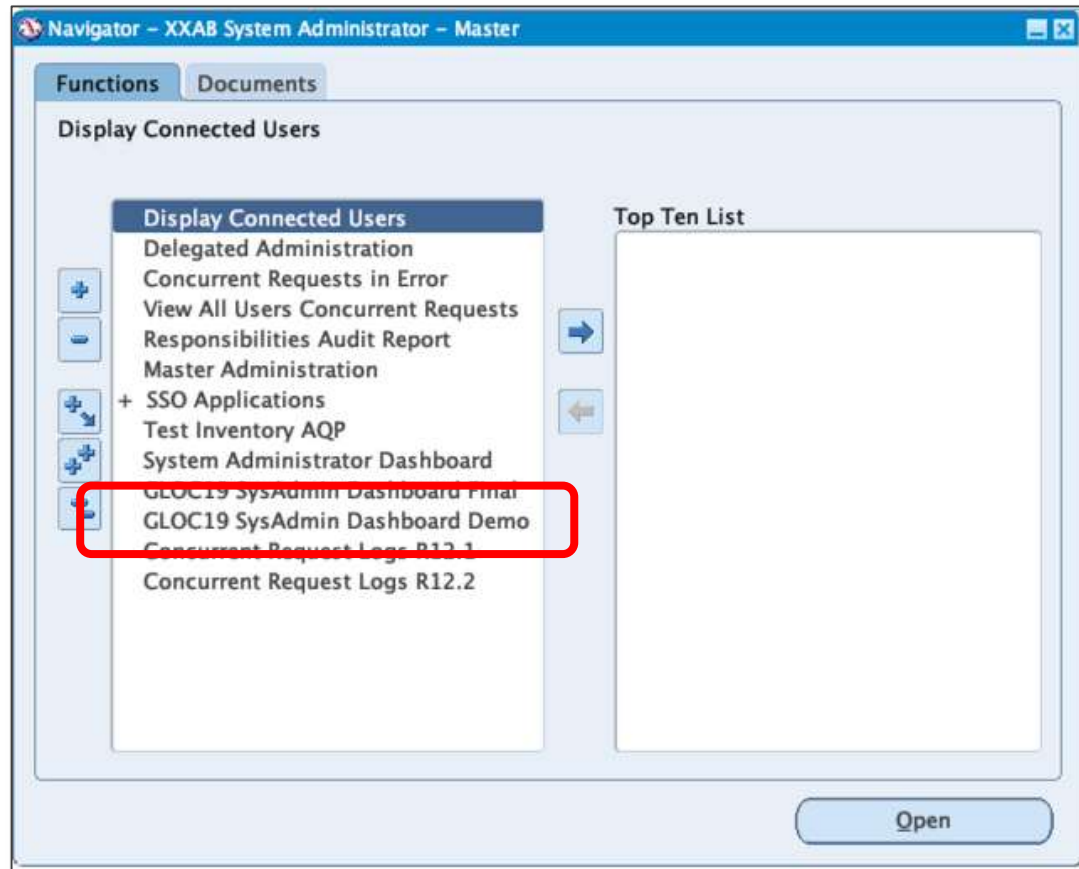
Navigator – XXAB System Administrator – Master

Functions Documents

Display Connected Users

Display Connected Users
Delegated Administration
Concurrent Requests in Error
View All Users Concurrent Requests
Responsibilities Audit Report
Master Administration
+ SSO Applications
Test Inventory AQP
System Administrator Dashboard
GLOC19 SysAdmin Dashboard Final
GLOC19 SysAdmin Dashboard Demo
Concurrent Request Logs R12.1
Concurrent Request Logs R12.2

Top Ten List

Open